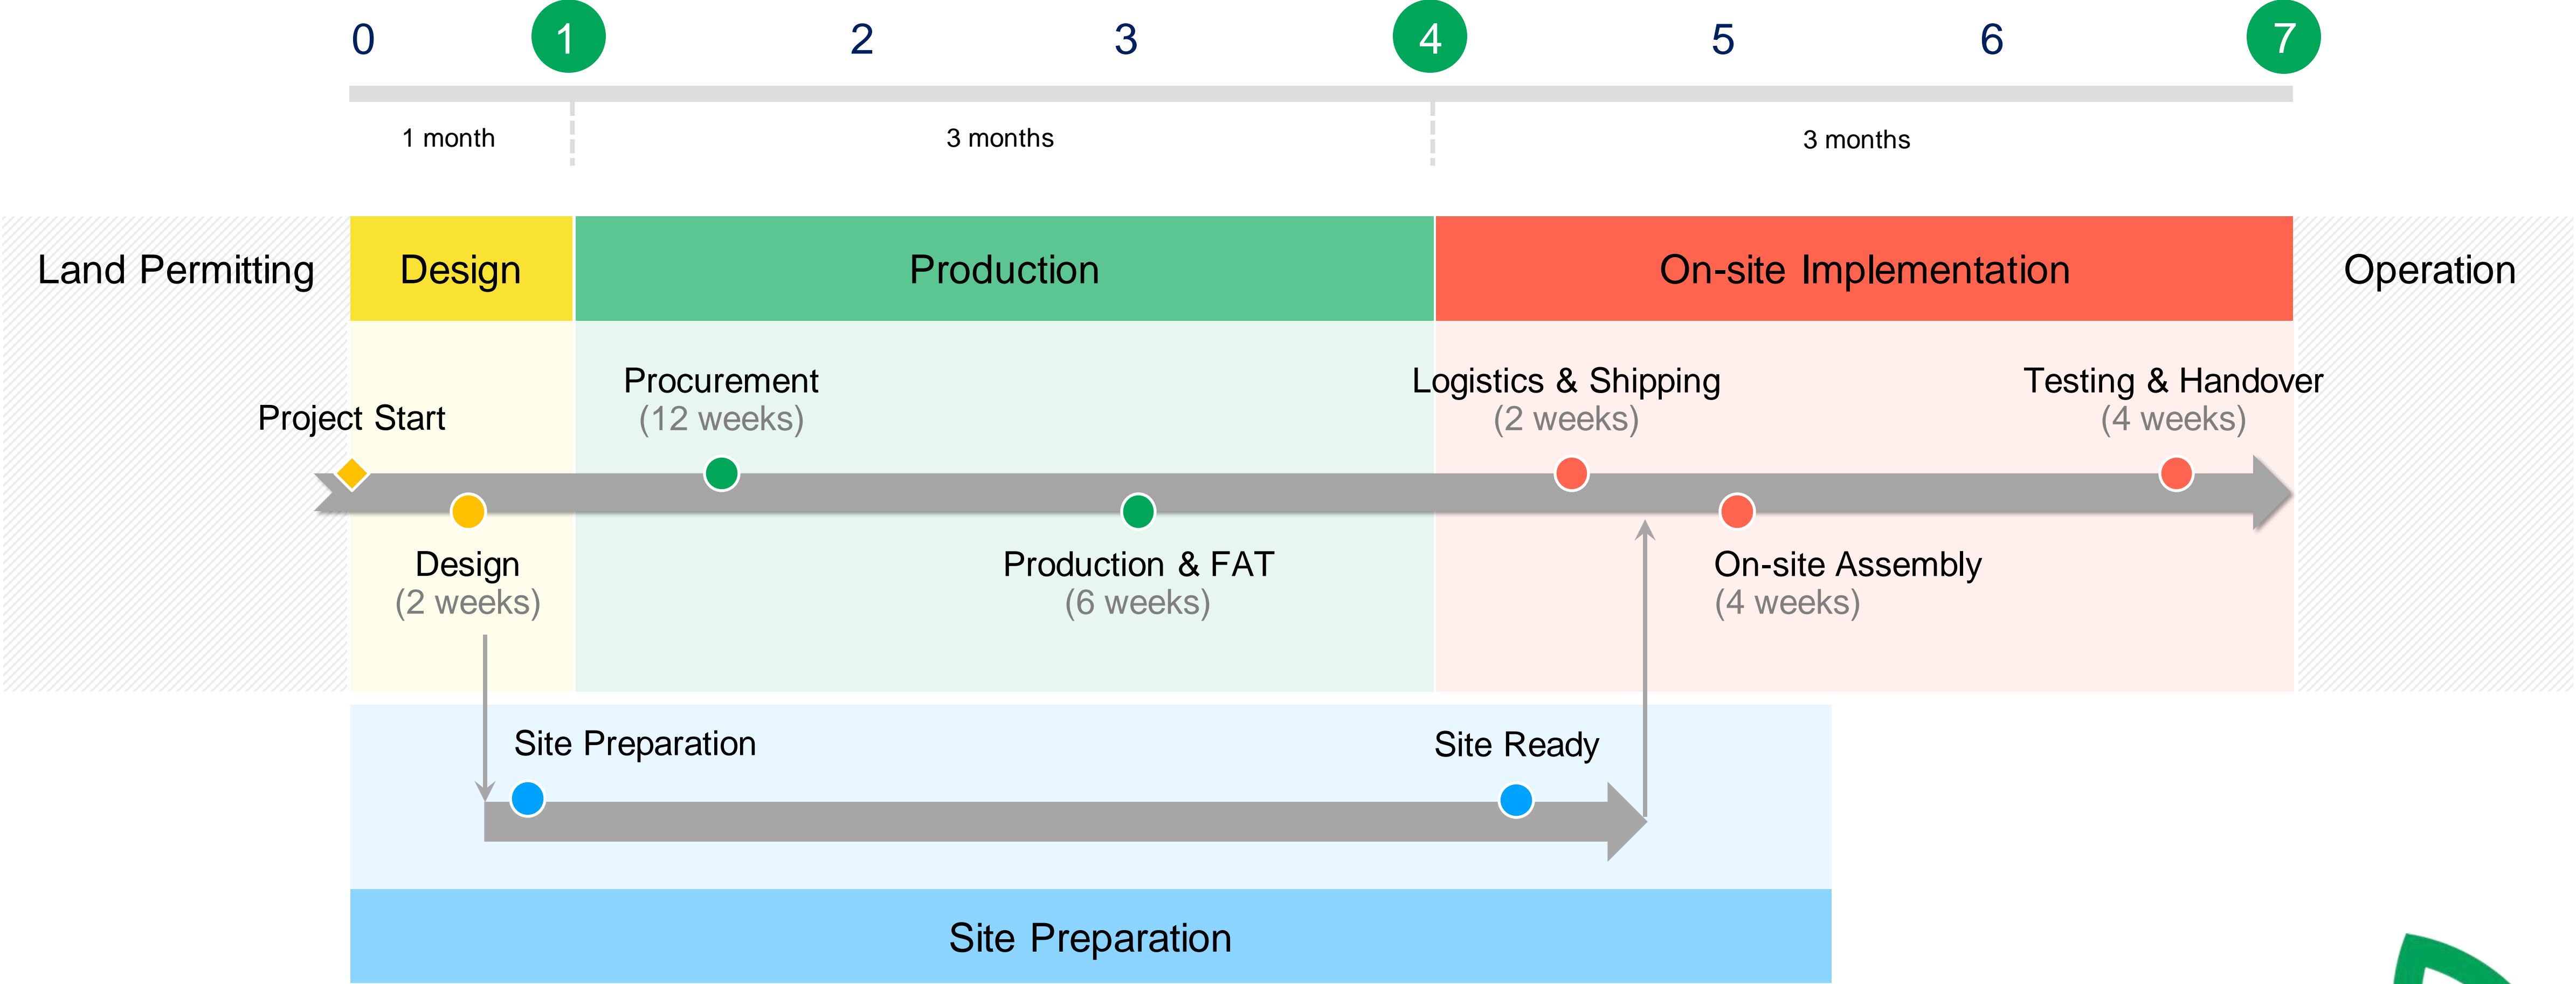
0 1 2 3 4 5 6 7

1 month

3 months

3 months

Land Permitting

Design

Production

On-site Implementation

Operation

Procurement
(12 weeks)

Logistics & Shipping
(2 weeks)

Testing & Handover
(4 weeks)

Project Start

Design
(2 weeks)

Production & FAT
(6 weeks)

On-site Assembly
(4 weeks)

Site Preparation

Site Ready

Site Preparation